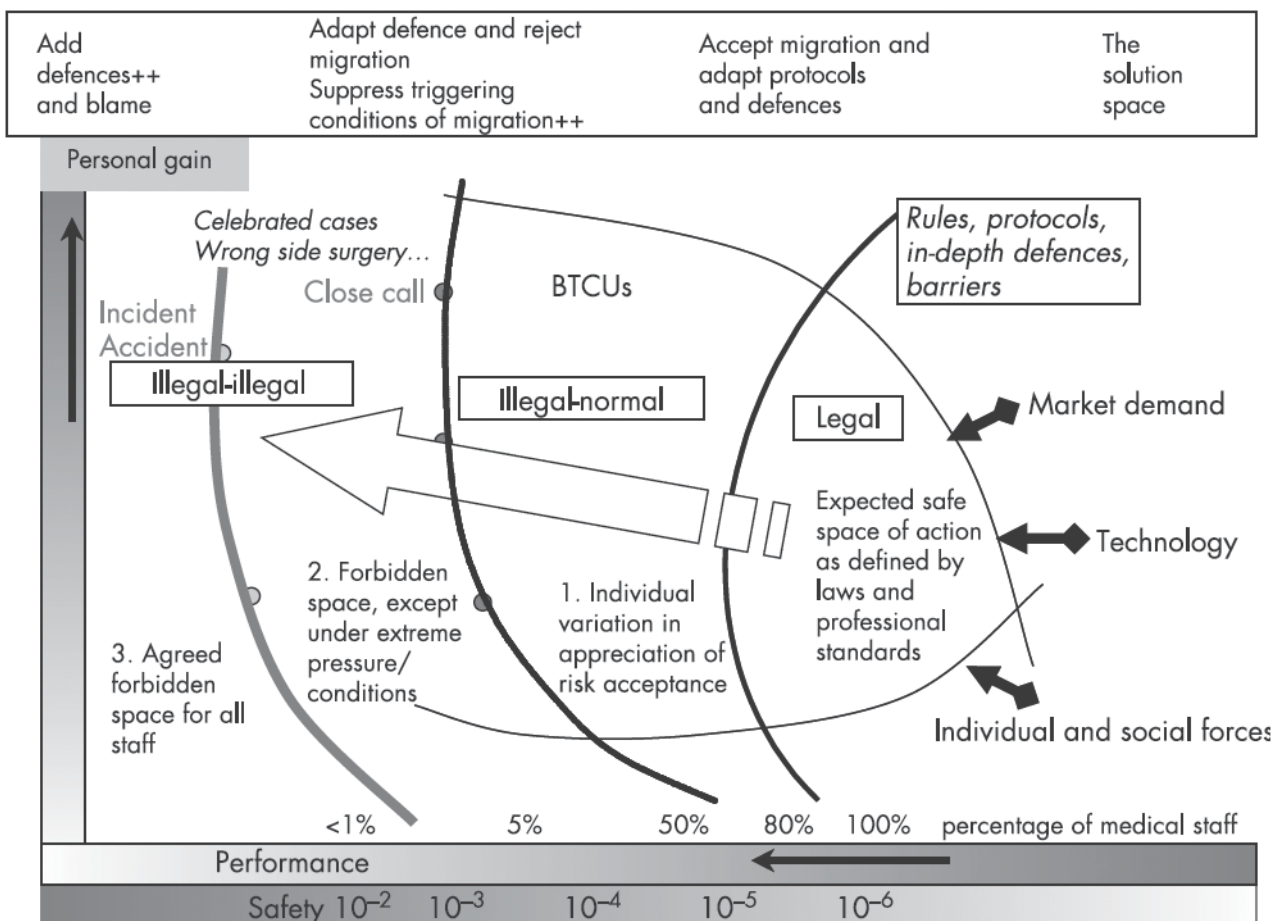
Add defences++ and blame

Adapt defence and reject migration
Suppress triggering conditions of migration++

Accept migration and adapt protocols and defences

The solution space

Personal gain

Celebrated cases
Wrong side surgery…

Close call

BTCUs

Rules, protocols, in-depth defences, barriers

Incident
Accident

Illegal-illegal

Illegal-normal

Legal

Market demand

Expected safe space of action as defined by laws and professional standards

Technology

2. Forbidden space, except under extreme pressure/ conditions

1. Individual variation in appreciation of risk acceptance

3. Agreed forbidden space for all staff

Individual and social forces

<1% 5% 50% 80% 100% percentage of medical staff

Performance

Safety $10^{-2}$ $10^{-3}$ $10^{-4}$ $10^{-5}$ $10^{-6}$